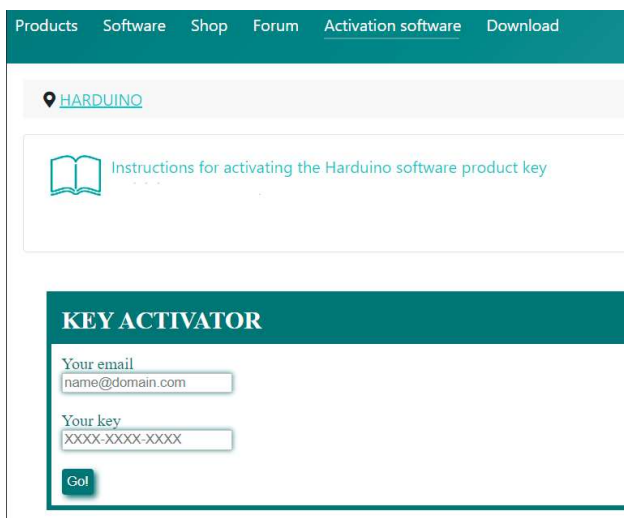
Products Software Shop Forum Activation software Download

HARDUINO

Instructions for activating the Harduino software product key

KEY ACTIVATOR

Your email
name@domain.com

Your key
XXXX-XXXX-XXXX

Go!